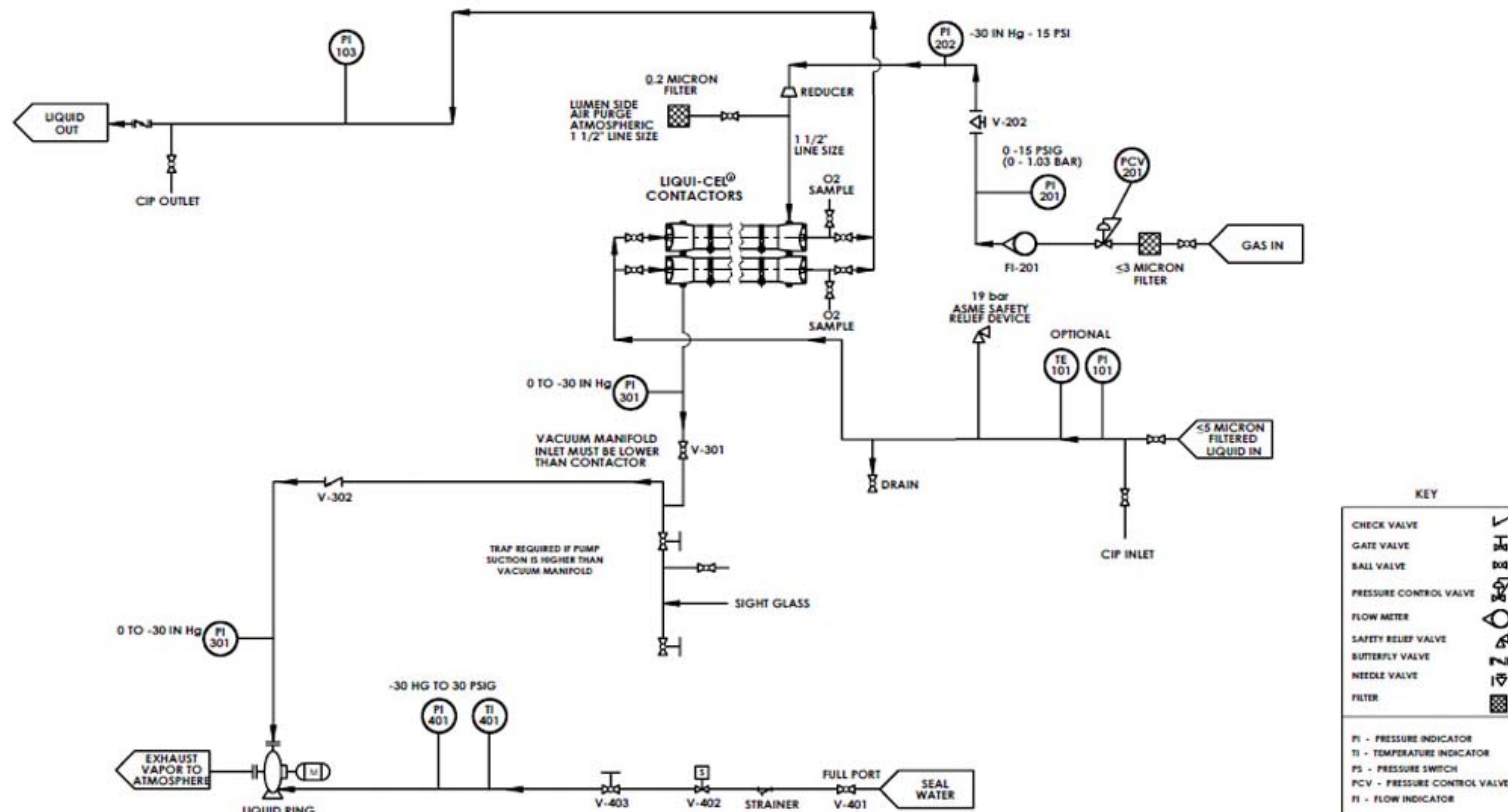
PI 103

LIQUID OUT

CIP OUTLET

PI 202

-30 IN Hg - 15 PSI

0.2 MICRON FILTER

LUMEN SIDE AIR PURGE ATMOSPHERIC 1 1/2" LINE SIZE

REDUCER

1 1/2" LINE SIZE

V-202

0 -15 PSIG (0 - 1.03 BAR)

PCV 201

PI 201

LIQUI-CEL® CONTACTORS

O2 SAMPLE

FI-201

≤3 MICRON FILTER

GAS IN

O2 SAMPLE

19 bar ASME SAFETY RELIEF DEVICE

OPTIONAL

TE 101

PI 101

0 TO -30 IN Hg

PI 301

VACUUM MANIFOLD INLET MUST BE LOWER THAN CONTACTOR

V-301

≤5 MICRON FILTERED LIQUID IN

DRAIN

V-302

TRAP REQUIRED IF PUMP SUCTION IS HIGHER THAN VACUUM MANIFOLD

CIP INLET

SIGHT GLASS

0 TO -30 IN Hg

PI 301

-30 HG TO 30 PSIG

PI 401

TI 401

EXHAUST VAPOR TO ATMOSPHERE

M

S

FULL PORT

SEAL WATER

V-403

V-402

STRAINER

V-401

LIQUID RING

KEY

CHECK VALVE
GATE VALVE
BALL VALVE
PRESSURE CONTROL VALVE
FLOW METER
SAFETY RELIEF VALVE
BUTTERFLY VALVE
NEEDLE VALVE
FILTER

PI - PRESSURE INDICATOR
TI - TEMPERATURE INDICATOR
PS - PRESSURE SWITCH
PCV - PRESSURE CONTROL VALVE
FI - FLOW INDICATOR